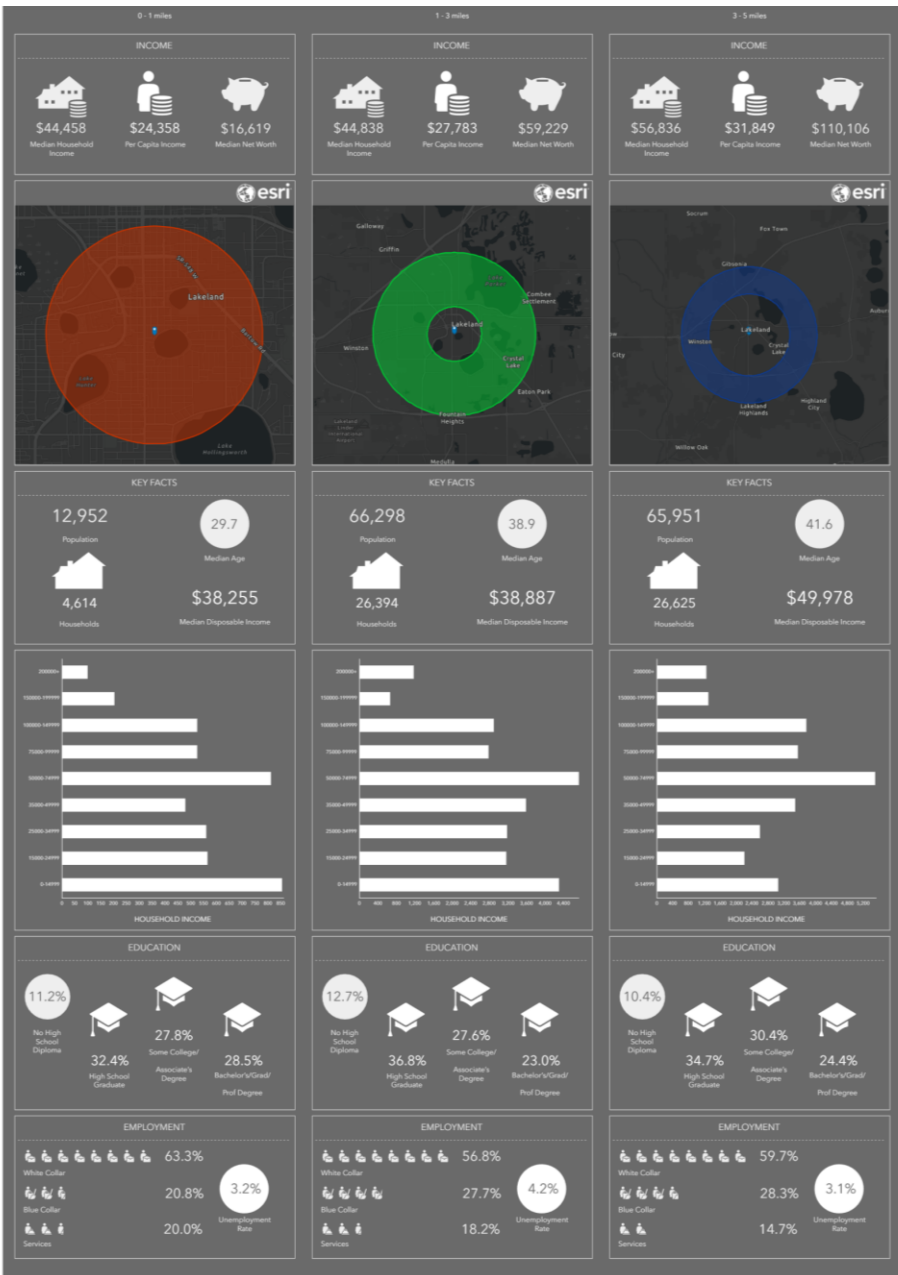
0 - 1 miles

INCOME

$44,458
Median Household Income

$24,358
Per Capita Income

$16,619
Median Net Worth

esri

Lakeland

KEY FACTS

12,952
Population

29.7
Median Age

4,614
Households

$38,255
Median Disposable Income

200000+
150000-199999
100000-149999
75000-99999
50000-74999
35000-49999
25000-34999
15000-24999
0-14999

0 100 200 300 400 500 600 700 800 900

HOUSEHOLD INCOME

EDUCATION

11.2%
No High School Diploma

32.4%
High School Graduate

27.8%
Some College/ Associate's Degree

28.5%
Bachelor's/Grad/ Prof Degree

EMPLOYMENT

White Collar 63.3%

Blue Collar 20.8%

Services 20.0%

3.2%
Unemployment Rate

1 - 3 miles

INCOME

$44,838
Median Household Income

$27,783
Per Capita Income

$59,229
Median Net Worth

esri

Galloway
Griffin
Combee Settlement
Lakeland
Winston
Crystal Lake
Eaton Park
Fountain Heights
Medulla

KEY FACTS

66,298
Population

38.9
Median Age

26,394
Households

$38,887
Median Disposable Income

200000+
150000-199999
100000-149999
75000-99999
50000-74999
35000-49999
25000-34999
15000-24999
0-14999

0 400 800 1,200 1,600 2,000 2,400 2,800 3,200 3,600 4,000 4,400

HOUSEHOLD INCOME

EDUCATION

12.7%
No High School Diploma

36.8%
High School Graduate

27.6%
Some College/ Associate's Degree

23.0%
Bachelor's/Grad/ Prof Degree

EMPLOYMENT

White Collar 56.8%

Blue Collar 27.7%

Services 18.2%

4.2%
Unemployment Rate

3 - 5 miles

INCOME

$56,836
Median Household Income

$31,849
Per Capita Income

$110,106
Median Net Worth

esri

Socrum
Fox Town
Gibsonia
Lakeland
Winston
Crystal Lake
City
Lakeland Highlands
Highland City
Willow Oak

KEY FACTS

65,951
Population

41.6
Median Age

26,625
Households

$49,978
Median Disposable Income

200000+
150000-199999
100000-149999
75000-99999
50000-74999
35000-49999
25000-34999
15000-24999
0-14999

0 400 800 1,200 1,600 2,000 2,400 2,800 3,200 3,600 4,000 4,400 4,800 5,200

HOUSEHOLD INCOME

EDUCATION

10.4%
No High School Diploma

34.7%
High School Graduate

30.4%
Some College/ Associate's Degree

24.4%
Bachelor's/Grad/ Prof Degree

EMPLOYMENT

White Collar 59.7%

Blue Collar 28.3%

Services 14.7%

3.1%
Unemployment Rate